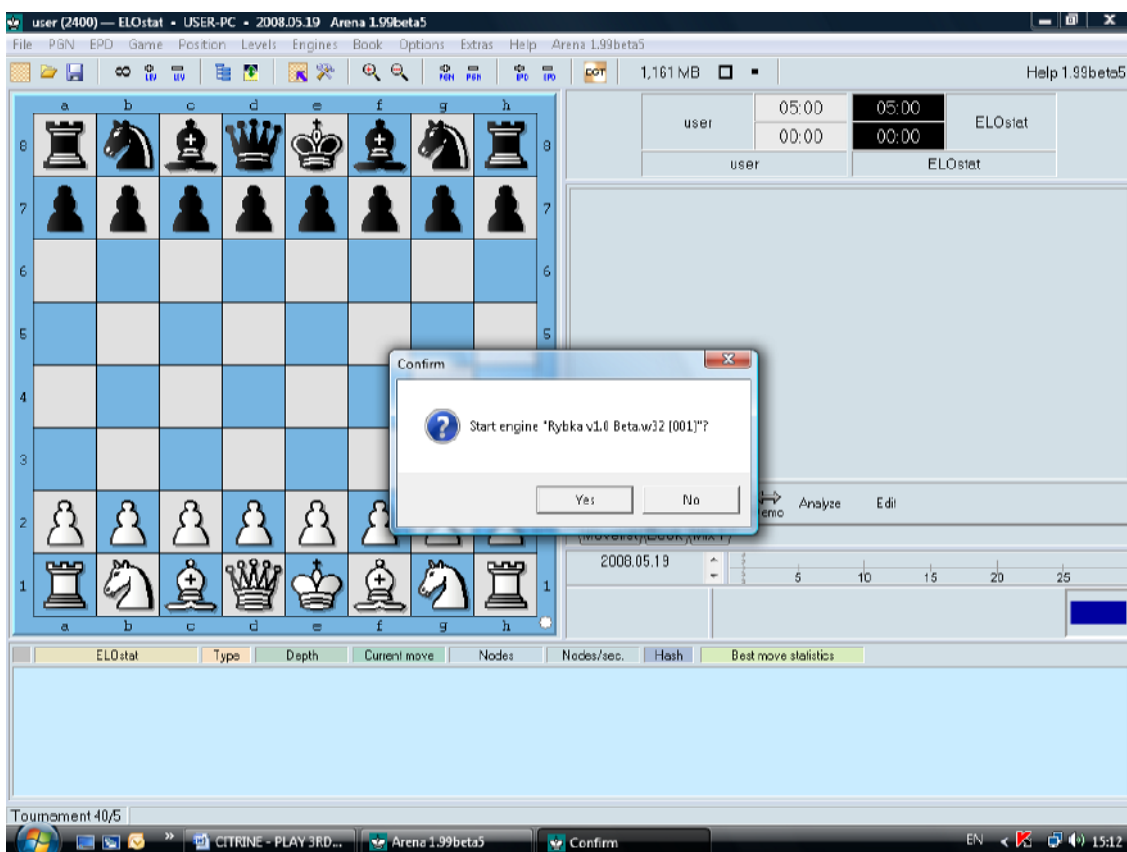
user (2400) — ELOstat - USER-PC - 2008.05.19 Arena 1.99beta5

File PGN EPD Game Position Levels Engines Book Options Extras Help Arena 1.99beta5

1,161 MB

Help 1.99beta5

| | a | b | c | d | e | f | g | h | |
|---|---|---|---|---|---|---|---|---|---|
| 8 | | | | | | | | | 8 |
| 7 | | | | | | | | | 7 |
| 6 | | | | | | | | | 6 |
| 5 | | | | | | | | | 5 |
| 4 | | | | | | | | | 4 |
| 3 | | | | | | | | | 3 |
| 2 | | | | | | | | | 2 |
| 1 | | | | | | | | | 1 |
| | a | b | c | d | e | f | g | h | |

user 05:00 05:00 ELOstat
00:00 00:00
user ELOstat

Confirm

Start engine "Rybka v1.0 Beta.w32 (001)"?

Yes No

Analyze Edit

2008.05.19

5 10 15 20 25

ELOstat Type Depth Current move Nodes Nodes/sec. Hash Best move statistics

Tournament 40/5

CITRINE - PLAY 3RD... Arena 1.99beta5 Confirm

EN 15:12